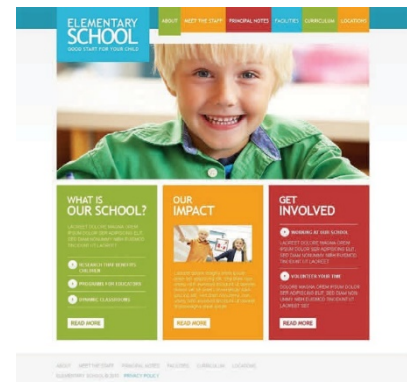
ELEMENTARY SCHOOL
GOOD START FOR YOUR CHILD

ABOUT | MEET THE STAFF | PRINCIPAL NOTES | FACILITIES | CURRICULUM | LOCATION

WHAT IS OUR SCHOOL?

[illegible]

RESEARCH THAT BENEFITS CHILDREN

PROGRAMS FOR EDUCATORS

DYNAMIC CLASSROOMS

READ MORE

OUR IMPACT

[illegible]

READ MORE

GET INVOLVED

WORKING AT THE SCHOOL

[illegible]

VOLUNTEER YOUR TIME

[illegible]

READ MORE

ABOUT | MEET THE STAFF | PRINCIPAL NOTES | FACILITIES | CURRICULUM | LOCATION

ELEMENTARY SCHOOL © 2013 | PRIVACY POLICY